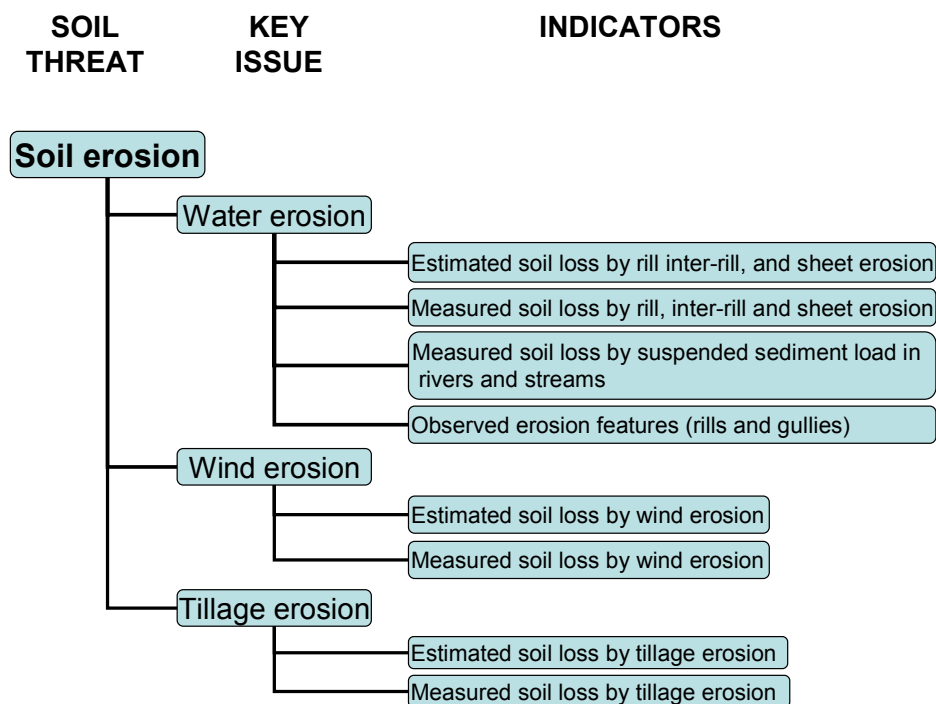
SOIL THREAT

KEY ISSUE

INDICATORS

Soil erosion

Water erosion

Estimated soil loss by rill inter-rill, and sheet erosion

Measured soil loss by rill, inter-rill and sheet erosion

Measured soil loss by suspended sediment load in rivers and streams

Observed erosion features (rills and gullies)

Wind erosion

Estimated soil loss by wind erosion

Measured soil loss by wind erosion

Tillage erosion

Estimated soil loss by tillage erosion

Measured soil loss by tillage erosion